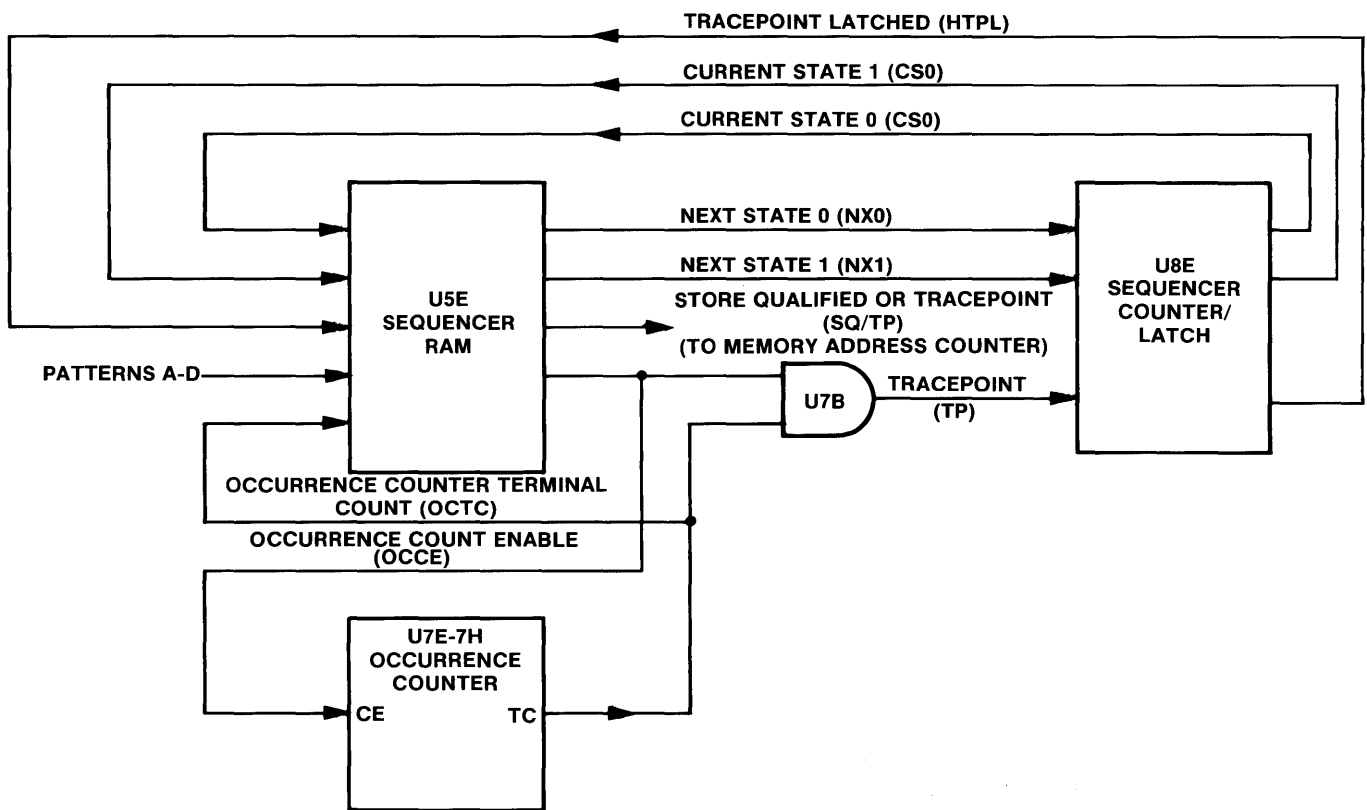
TRACEPOINT LATCHED (HTPL)

CURRENT STATE 1 (CS0)

CURRENT STATE 0 (CS0)

NEXT STATE 0 (NX0)

NEXT STATE 1 (NX1)

U5E
SEQUENCER
RAM

STORE QUALIFIED OR TRACEPOINT
(SQ/TP)
(TO MEMORY ADDRESS COUNTER)

U8E
SEQUENCER
COUNTER/
LATCH

PATTERNS A-D

U7B

TRACEPOINT
(TP)

OCCURRENCE COUNTER TERMINAL
COUNT (OCTC)

OCCURRENCE COUNT ENABLE
(OCCE)

U7E-7H
OCCURRENCE
COUNTER

CE

TC